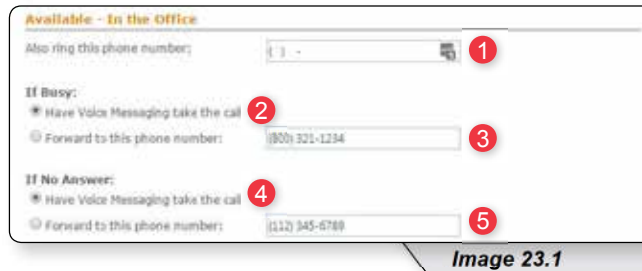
Available - In the Office

Also ring this phone number: ( ) -

1

If Busy:

Have Voice Messaging take the call

2

Forward to this phone number: (800) 321-1234

3

If No Answer:

Have Voice Messaging take the call

4

Forward to this phone number: (112) 345-6789

5

Image 23.1